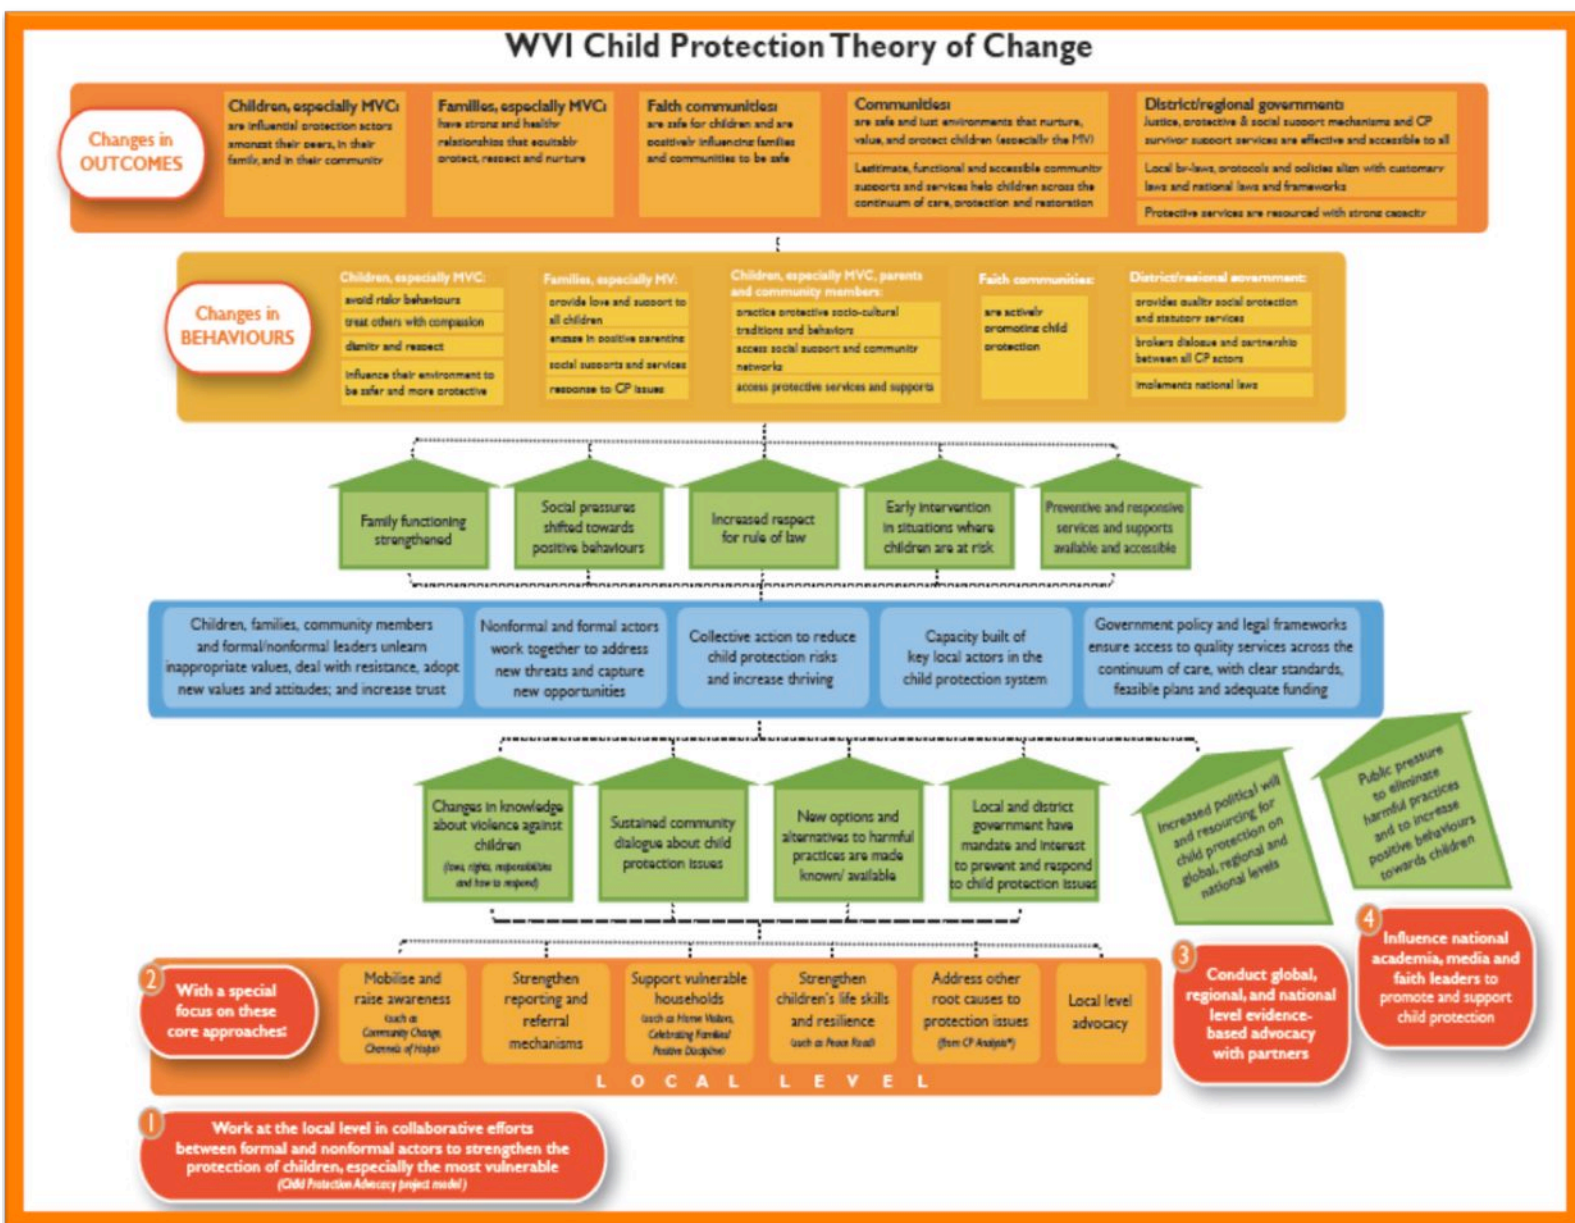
WVI Child Protection Theory of Change

Changes in OUTCOMES

Children, especially MVC: are influential protection actors amongst their peers, in their family, and in their community

Families, especially MVC: have strong and healthy relationships that equitably protect, respect and nurture

Faith communities: are safe for children and are positively influencing families and communities to be safe

Communities: are safe and just environments that nurture, value, and protect children (especially the MVC)

Legitimate, functional and accessible community supports and services help children across the continuum of care, protection and restoration

District/regional government: Justice, protective & social support mechanisms and CP survivor support services are effective and accessible to all

Local by-laws, protocols and policies align with customary laws and national laws and frameworks

Protective services are resourced with strong capacity

Changes in BEHAVIOURS

Children, especially MVC:
avoid risky behaviours
treat others with compassion
dignity and respect
influence their environment to be safer and more protective

Families, especially MV:
provide love and support to all children
engage in positive parenting
social supports and services
response to CP issues

Children, especially MVC, parents and community members:
practice protective socio-cultural traditions and behaviors
access social support and community networks
access protective services and supports

Faith communities:
are actively promoting child protection

District/regional government:
provides quality social protection and statutory services
brokers dialogue and partnership between all CP actors
implements national laws

Family functioning strengthened

Social pressures shifted towards positive behaviours

Increased respect for rule of law

Early intervention in situations where children are at risk

Preventive and responsive services and supports available and accessible

Children, families, community members and formal/nonformal leaders unlearn inappropriate values, deal with resistance, adopt new values and attitudes; and increase trust

Nonformal and formal actors work together to address new threats and capture new opportunities

Collective action to reduce child protection risks and increase thriving

Capacity built of key local actors in the child protection system

Government policy and legal frameworks ensure access to quality services across the continuum of care, with clear standards, feasible plans and adequate funding

Changes in knowledge about violence against children (laws, rights, responsibilities and how to respond)

Sustained community dialogue about child protection issues

New options and alternatives to harmful practices are made known/ available

Local and district government have mandate and interest to prevent and respond to child protection issues

Increased political will and resourcing for child protection on global, regional and national levels

Public pressure to eliminate harmful practices and to increase positive behaviours towards children

2 With a special focus on these core approaches:

Mobilise and raise awareness (such as Community Change, Channels of Hope)

Strengthen reporting and referral mechanisms

Support vulnerable households (such as Home Visitors, Celebrating Families! Positive Discipline)

Strengthen children's life skills and resilience (such as Peace Road)

Address other root causes to protection issues (from CP Analysis*)

Local level advocacy

L O C A L L E V E L

3 Conduct global, regional, and national level evidence-based advocacy with partners

4 Influence national academia, media and faith leaders to promote and support child protection

1 Work at the local level in collaborative efforts between formal and nonformal actors to strengthen the protection of children, especially the most vulnerable (Child Protection Advocacy project model)